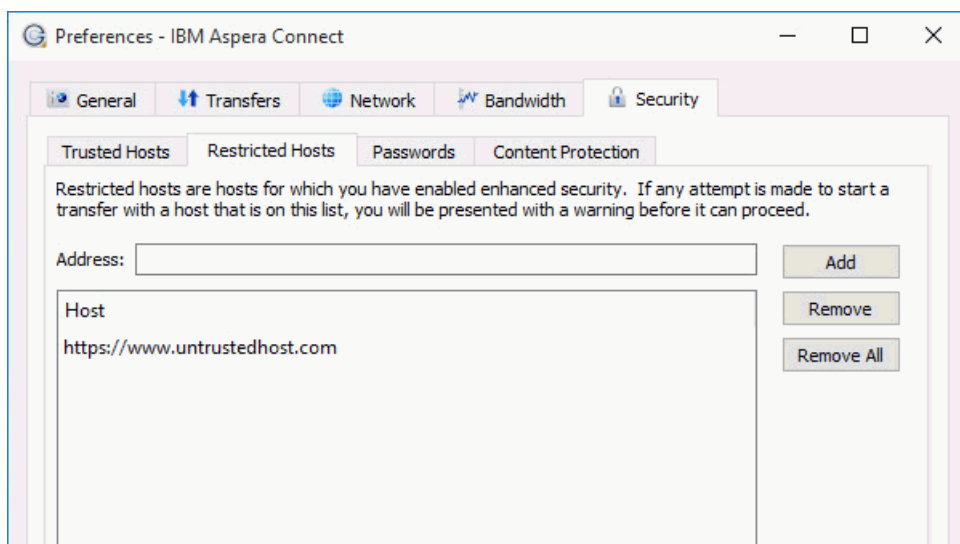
Preferences - IBM Aspera Connect

General Transfers Network Bandwidth Security

Trusted Hosts Restricted Hosts Passwords Content Protection

Restricted hosts are hosts for which you have enabled enhanced security. If any attempt is made to start a transfer with a host that is on this list, you will be presented with a warning before it can proceed.

Address:

Add

Remove

Remove All

Host

https://www.untrustedhost.com